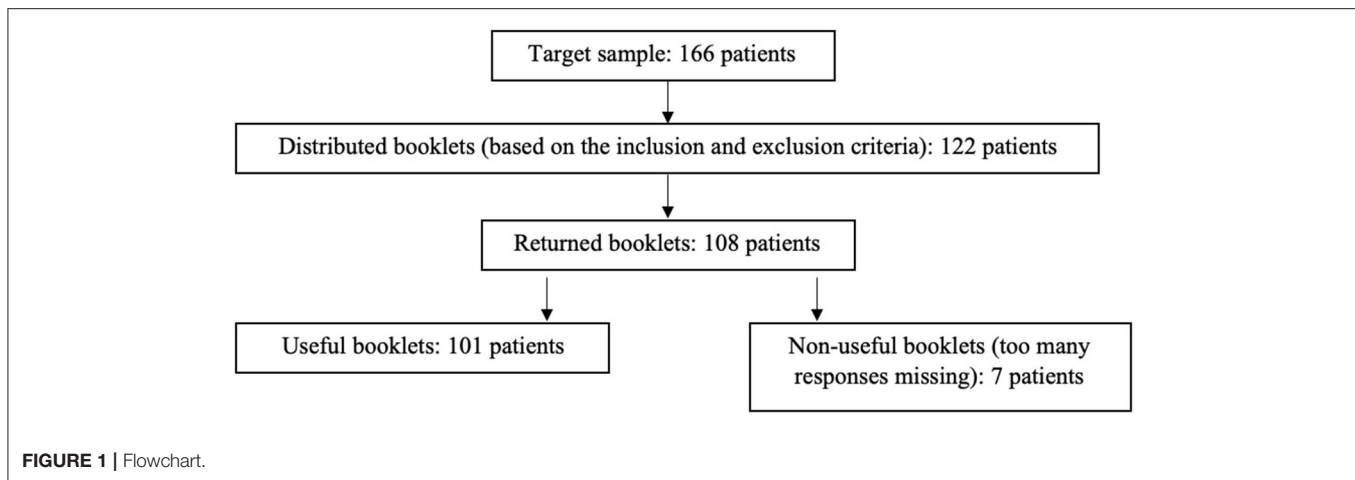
Target sample: 166 patients

Distributed booklets (based on the inclusion and exclusion criteria): 122 patients

Returned booklets: 108 patients

Useful booklets: 101 patients

Non-useful booklets (too many responses missing): 7 patients

FIGURE 1 | Flowchart.